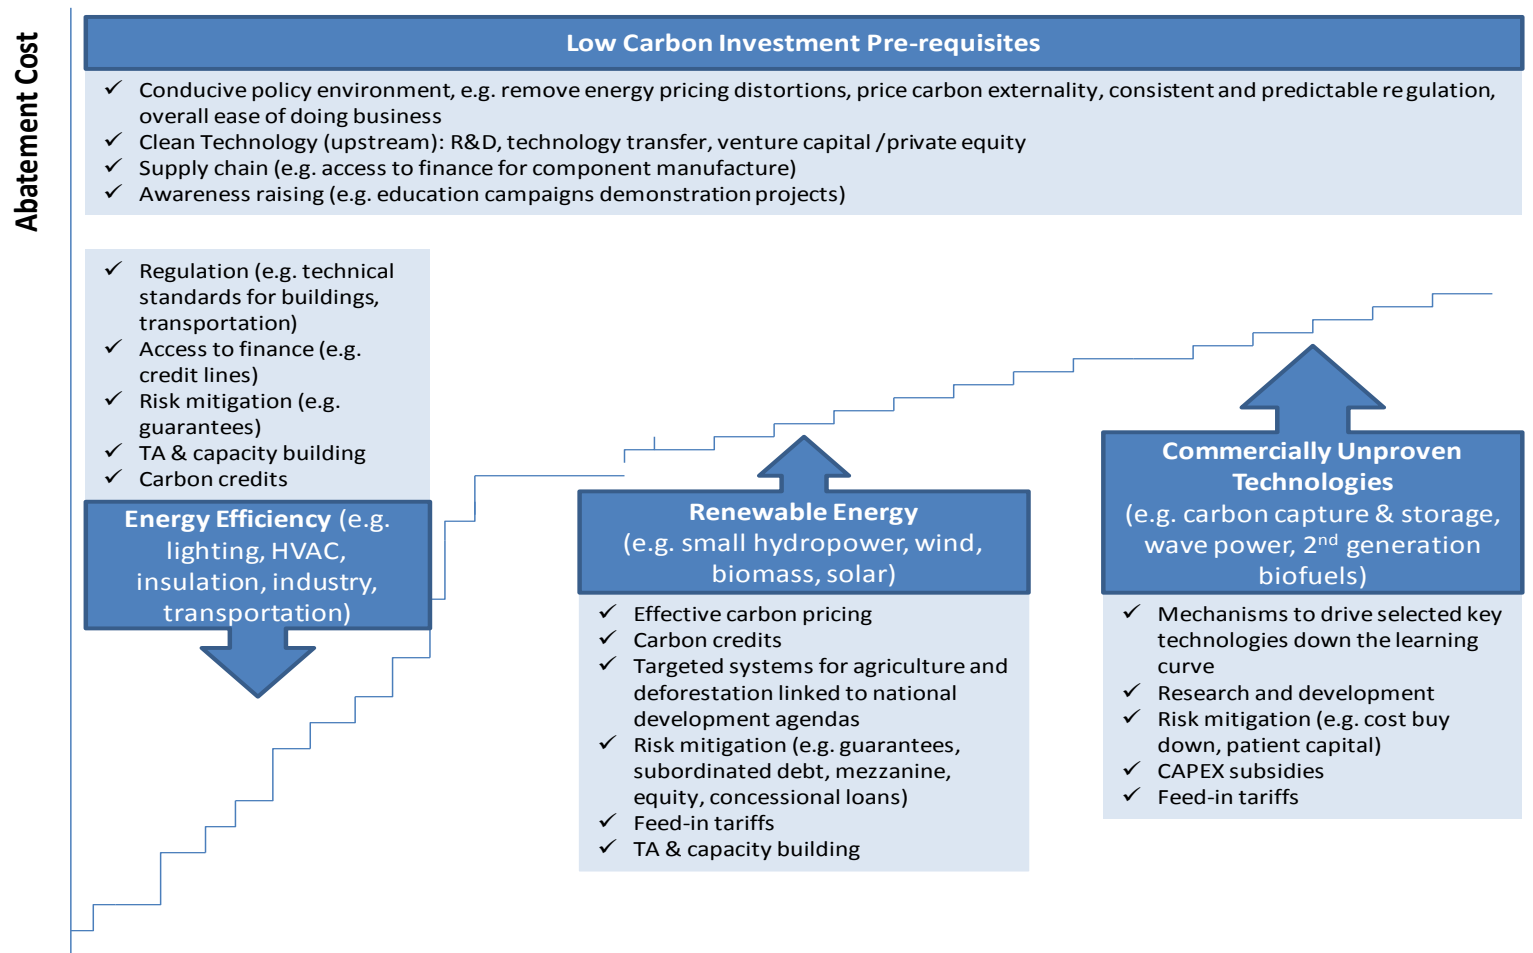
Abatement Cost

Low Carbon Investment Pre-requisites

✓ Conducive policy environment, e.g. remove energy pricing distortions, price carbon externality, consistent and predictable regulation, overall ease of doing business
✓ Clean Technology (upstream): R&D, technology transfer, venture capital /private equity
✓ Supply chain (e.g. access to finance for component manufacture)
✓ Awareness raising (e.g. education campaigns demonstration projects)

✓ Regulation (e.g. technical standards for buildings, transportation)
✓ Access to finance (e.g. credit lines)
✓ Risk mitigation (e.g. guarantees)
✓ TA & capacity building
✓ Carbon credits

Energy Efficiency (e.g. lighting, HVAC, insulation, industry, transportation)

Renewable Energy (e.g. small hydropower, wind, biomass, solar)

✓ Effective carbon pricing
✓ Carbon credits
✓ Targeted systems for agriculture and deforestation linked to national development agendas
✓ Risk mitigation (e.g. guarantees, subordinated debt, mezzanine, equity, concessional loans)
✓ Feed-in tariffs
✓ TA & capacity building

Commercially Unproven Technologies (e.g. carbon capture & storage, wave power, 2$^{nd}$ generation biofuels)

✓ Mechanisms to drive selected key technologies down the learning curve
✓ Research and development
✓ Risk mitigation (e.g. cost buy down, patient capital)
✓ CAPEX subsidies
✓ Feed-in tariffs